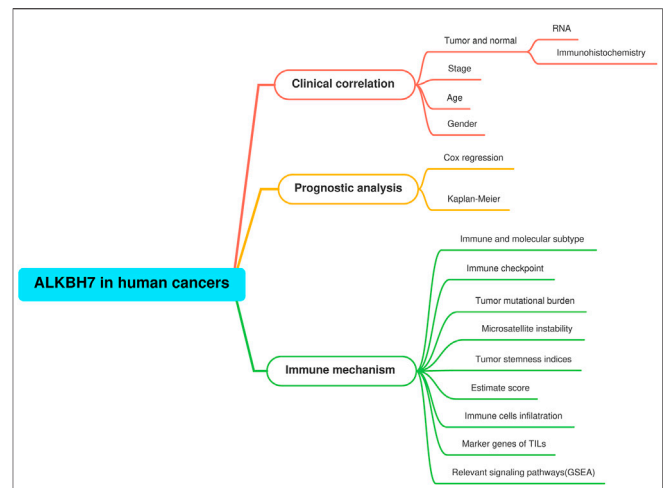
ALKBH7 in human cancers

Clinical correlation

Tumor and normal

RNA

Immunohistochemistry

Stage

Age

Gender

Prognostic analysis

Cox regression

Kaplan-Meier

Immune mechanism

Immune and molecular subtype

Immune checkpoint

Tumor mutational burden

Microsatellite instability

Tumor stemness indices

Estimate score

Immune cells infilatration

Marker genes of TILs

Relevant signaling pathways(GSEA)